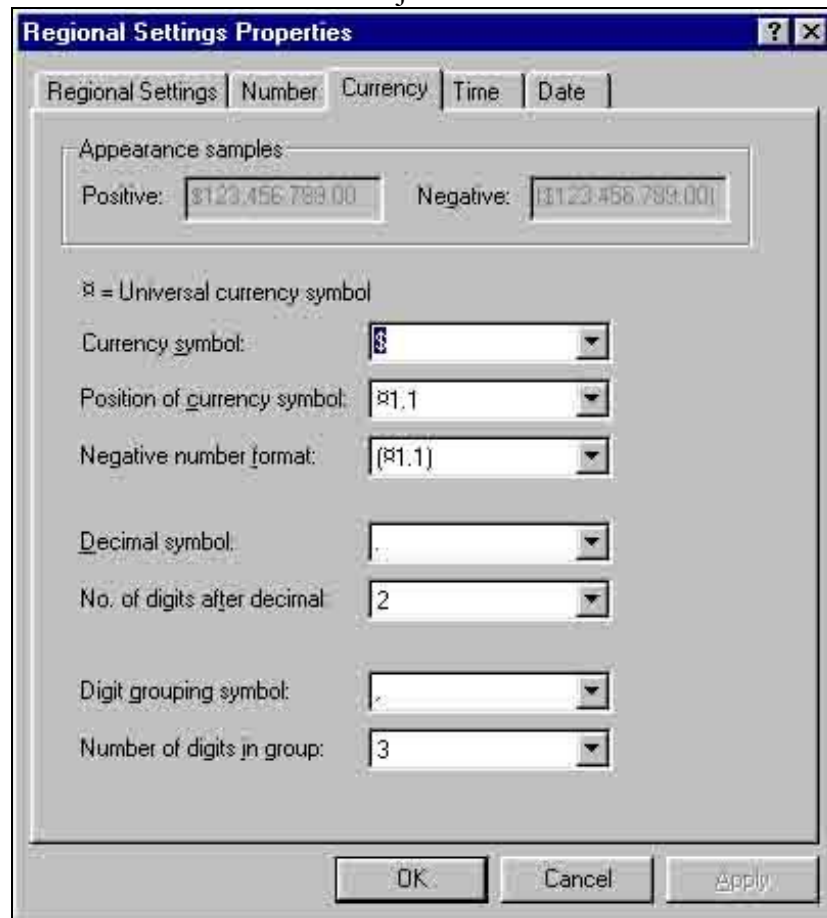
Regional Settings Properties

? ×

Regional Settings | Number | Currency | Time | Date

Appearance samples

Positive: $123,456,789.00 Negative: ($123,456,789.00)

¤ = Universal currency symbol

Currency symbol: $

Position of currency symbol: ¤1.1

Negative number format: (¤1.1)

Decimal symbol: .

No. of digits after decimal: 2

Digit grouping symbol: ,

Number of digits in group: 3

OK Cancel Apply